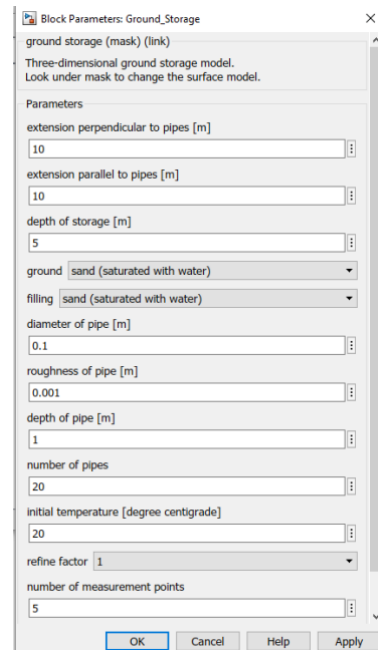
Block Parameters: Ground_Storage

ground storage (mask) (link)

Three-dimensional ground storage model.
Look under mask to change the surface model.

Parameters

extension perpendicular to pipes [m]

10

extension parallel to pipes [m]

10

depth of storage [m]

5

ground sand (saturated with water)

filling sand (saturated with water)

diameter of pipe [m]

0.1

roughness of pipe [m]

0.001

depth of pipe [m]

1

number of pipes

20

initial temperature [degree centigrade]

20

refine factor 1

number of measurement points

5

OK Cancel Help Apply